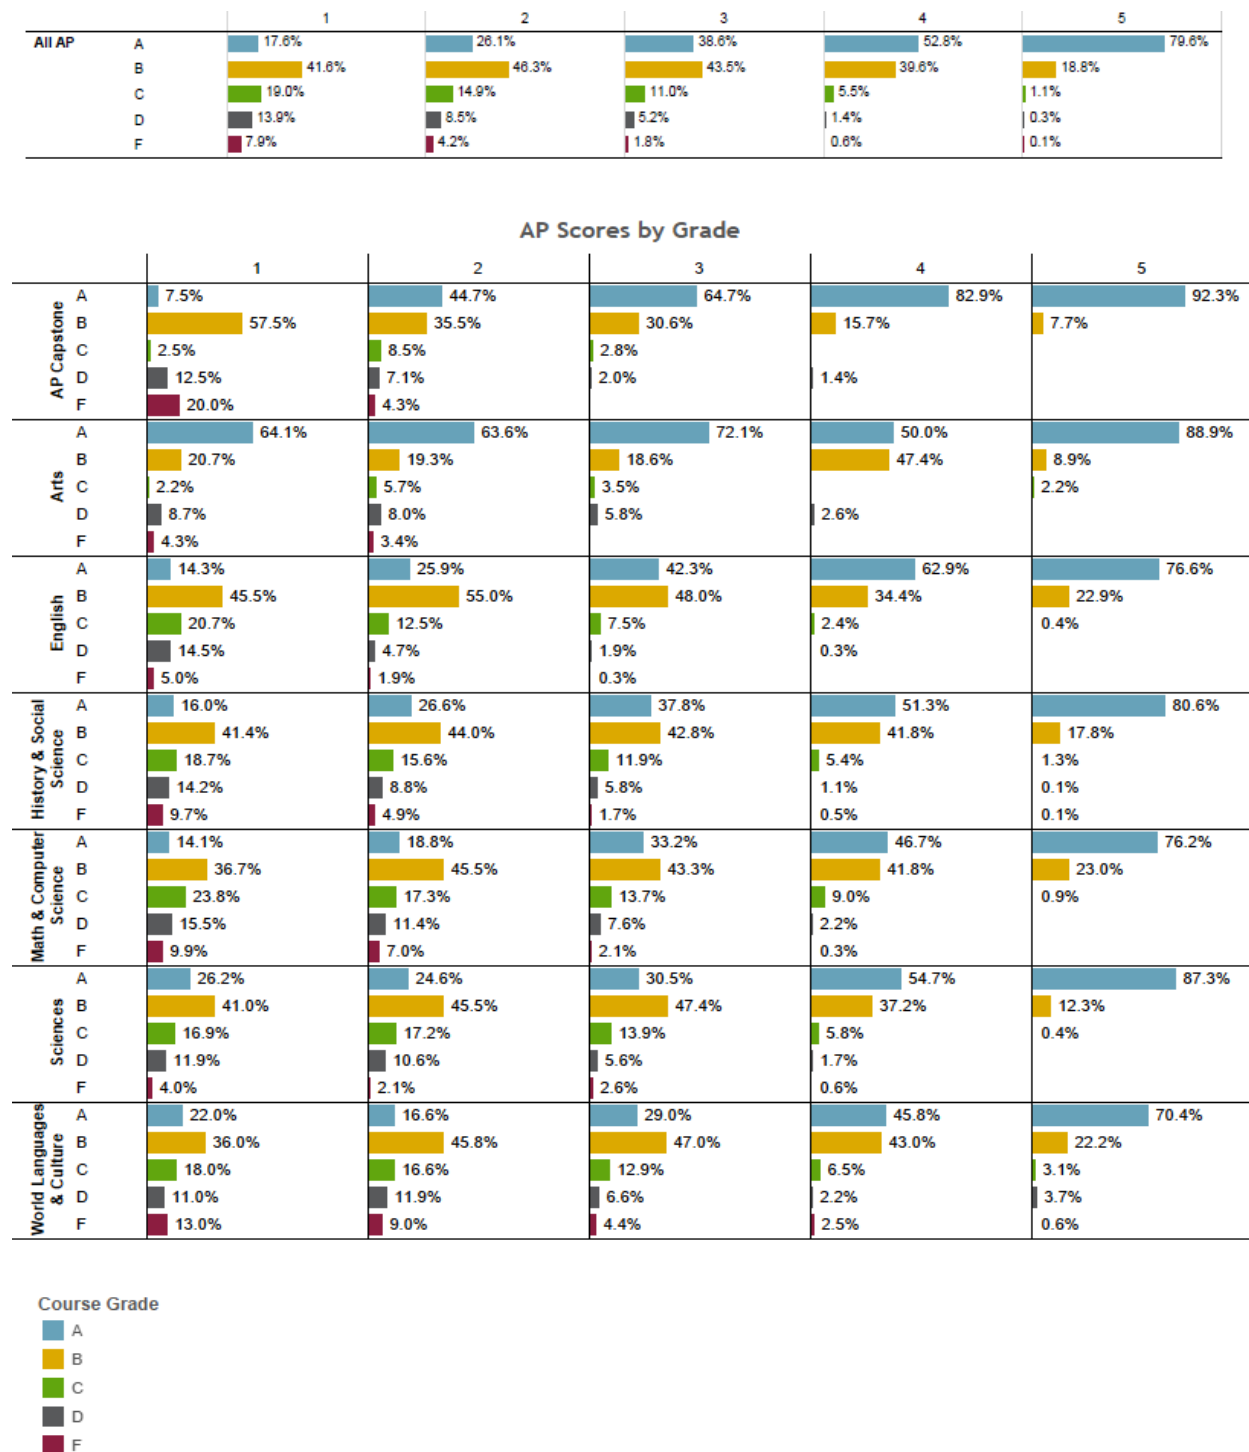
| | | 1 | 2 | 3 | 4 | 5 |
|---|---|---|---|---|---|---|
| All AP | A | 17.6% | 26.1% | 38.6% | 52.8% | 79.6% |
| | B | 41.6% | 46.3% | 43.5% | 39.6% | 18.8% |
| | C | 19.0% | 14.9% | 11.0% | 5.5% | 1.1% |
| | D | 13.9% | 8.5% | 5.2% | 1.4% | 0.3% |
| | F | 7.9% | 4.2% | 1.8% | 0.6% | 0.1% |

AP Scores by Grade

| | | 1 | 2 | 3 | 4 | 5 |
|---|---|---|---|---|---|---|
| AP Capstone | A | 7.5% | 44.7% | 64.7% | 82.9% | 92.3% |
| | B | 57.5% | 35.5% | 30.6% | 15.7% | 7.7% |
| | C | 2.5% | 8.5% | 2.8% | | |
| | D | 12.5% | 7.1% | 2.0% | 1.4% | |
| | F | 20.0% | 4.3% | | | |
| Arts | A | 64.1% | 63.6% | 72.1% | 50.0% | 88.9% |
| | B | 20.7% | 19.3% | 18.6% | 47.4% | 8.9% |
| | C | 2.2% | 5.7% | 3.5% | | 2.2% |
| | D | 8.7% | 8.0% | 5.8% | 2.6% | |
| | F | 4.3% | 3.4% | | | |
| English | A | 14.3% | 25.9% | 42.3% | 62.9% | 76.6% |
| | B | 45.5% | 55.0% | 48.0% | 34.4% | 22.9% |
| | C | 20.7% | 12.5% | 7.5% | 2.4% | 0.4% |
| | D | 14.5% | 4.7% | 1.9% | 0.3% | |
| | F | 5.0% | 1.9% | 0.3% | | |
| History & Social Science | A | 16.0% | 26.6% | 37.8% | 51.3% | 80.6% |
| | B | 41.4% | 44.0% | 42.8% | 41.8% | 17.8% |
| | C | 18.7% | 15.6% | 11.9% | 5.4% | 1.3% |
| | D | 14.2% | 8.8% | 5.8% | 1.1% | 0.1% |
| | F | 9.7% | 4.9% | 1.7% | 0.5% | 0.1% |
| Math & Computer Science | A | 14.1% | 18.8% | 33.2% | 46.7% | 76.2% |
| | B | 36.7% | 45.5% | 43.3% | 41.8% | 23.0% |
| | C | 23.8% | 17.3% | 13.7% | 9.0% | 0.9% |
| | D | 15.5% | 11.4% | 7.6% | 2.2% | |
| | F | 9.9% | 7.0% | 2.1% | 0.3% | |
| Sciences | A | 26.2% | 24.6% | 30.5% | 54.7% | 87.3% |
| | B | 41.0% | 45.5% | 47.4% | 37.2% | 12.3% |
| | C | 16.9% | 17.2% | 13.9% | 5.8% | 0.4% |
| | D | 11.9% | 10.6% | 5.6% | 1.7% | |
| | F | 4.0% | 2.1% | 2.6% | 0.6% | |
| World Languages & Culture | A | 22.0% | 16.6% | 29.0% | 45.8% | 70.4% |
| | B | 36.0% | 45.8% | 47.0% | 43.0% | 22.2% |
| | C | 18.0% | 16.6% | 12.9% | 6.5% | 3.1% |
| | D | 11.0% | 11.9% | 6.6% | 2.2% | 3.7% |
| | F | 13.0% | 9.0% | 4.4% | 2.5% | 0.6% |

Course Grade
A
B
C
D
F